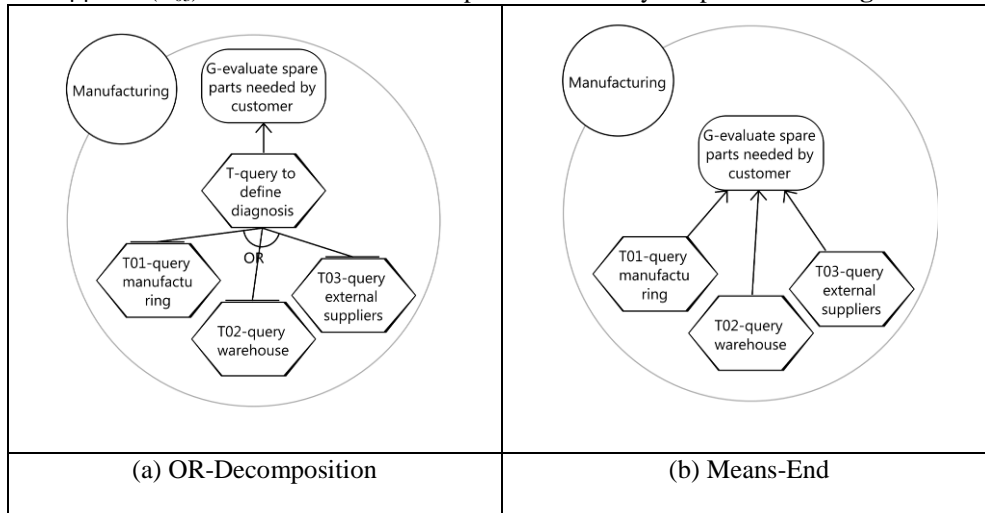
| Manufacturing<br>G-evaluate spare parts needed by customer<br>T-query to define diagnosis<br>OR<br>T01-query manufacturing<br>T02-query warehouse<br>T03-query external suppliers | Manufacturing<br>G-evaluate spare parts needed by customer<br>T01-query manufacturing<br>T02-query warehouse<br>T03-query external suppliers |
|---|---|
| (a) OR-Decomposition | (b) Means-End |